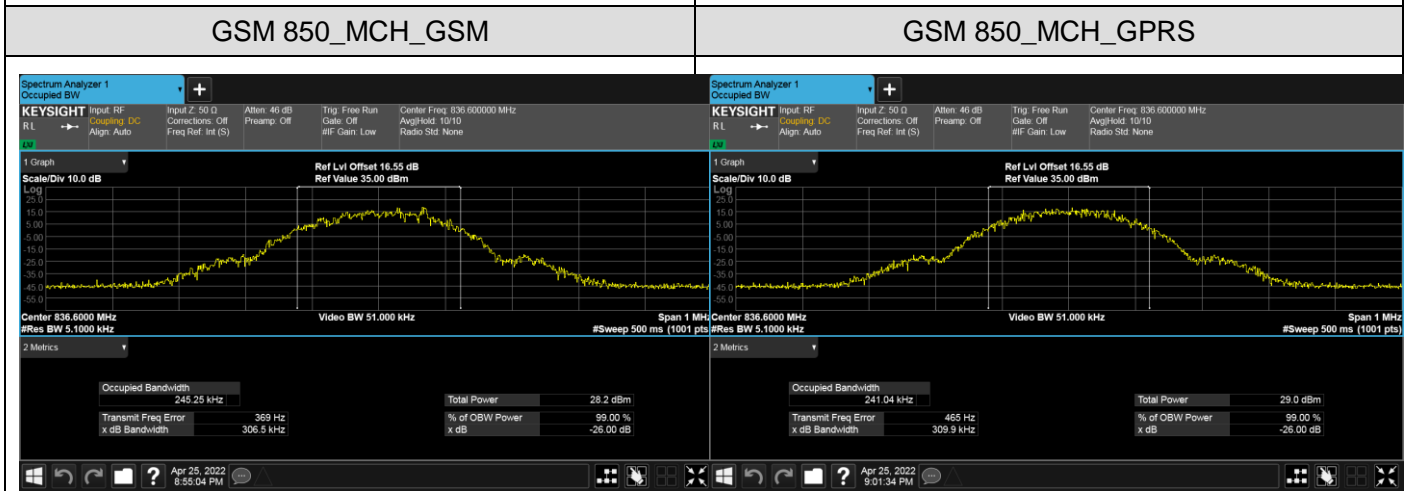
| GSM 850_MCH_GSM | GSM 850_MCH_GPRS |
|---|---|

Spectrum Analyzer 1
Occupied BW

KEYSIGHT Input: RF Coupling: DC Align: Auto
RL
LXI
Input Z: 50 Ω Corrections: Off Freq Ref: Int (S)
Atten: 46 dB Preamp: Off
Trig: Free Run Gate: Off #IF Gain: Low
Center Freq: 836.600000 MHz Avg|Hold: 10/10 Radio Std: None

1 Graph
Scale/Div 10.0 dB
Ref Lvl Offset 16.55 dB
Ref Value 35.00 dBm
Log
25.0
15.0
5.00
-5.00
-15.0
-25.0
-35.0
-45.0
-55.0
Center 836.6000 MHz
#Res BW 5.1000 kHz
Video BW 51.000 kHz
Span 1 MHz
#Sweep 500 ms (1001 pts)

2 Metrics
Occupied Bandwidth
245.25 kHz
Transmit Freq Error 369 Hz
x dB Bandwidth 306.5 kHz
Total Power 28.2 dBm
% of OBW Power 99.00 %
x dB -26.00 dB

Apr 25, 2022
8:55:04 PM

Spectrum Analyzer 1
Occupied BW

KEYSIGHT Input: RF Coupling: DC Align: Auto
RL
LXI
Input Z: 50 Ω Corrections: Off Freq Ref: Int (S)
Atten: 46 dB Preamp: Off
Trig: Free Run Gate: Off #IF Gain: Low
Center Freq: 836.600000 MHz Avg|Hold: 10/10 Radio Std: None

1 Graph
Scale/Div 10.0 dB
Ref Lvl Offset 16.55 dB
Ref Value 35.00 dBm
Log
25.0
15.0
5.00
-5.00
-15.0
-25.0
-35.0
-45.0
-55.0
Center 836.6000 MHz
#Res BW 5.1000 kHz
Video BW 51.000 kHz
Span 1 MHz
#Sweep 500 ms (1001 pts)

2 Metrics
Occupied Bandwidth
241.04 kHz
Transmit Freq Error 465 Hz
x dB Bandwidth 309.9 kHz
Total Power 29.0 dBm
% of OBW Power 99.00 %
x dB -26.00 dB

Apr 25, 2022
9:01:34 PM